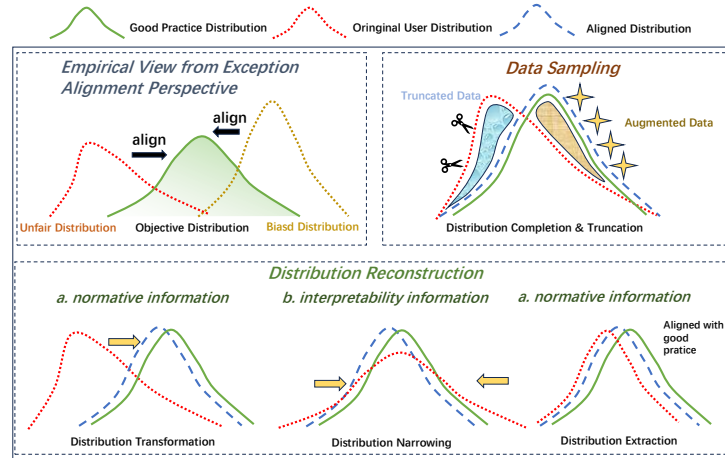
Good Practice Distribution
Oringinal User Distribution
Aligned Distribution

Empirical View from Exception Alignment Perspective

align
align
Unfair Distribution
Objective Distribution
Biasd Distribution

Data Sampling

Truncated Data
Augmented Data
Distribution Completion & Truncation

Distribution Reconstruction

a. normative information
b. interpretability information
a. normative information

Aligned with good pratice

Distribution Transformation
Distribution Narrowing
Distribution Extraction